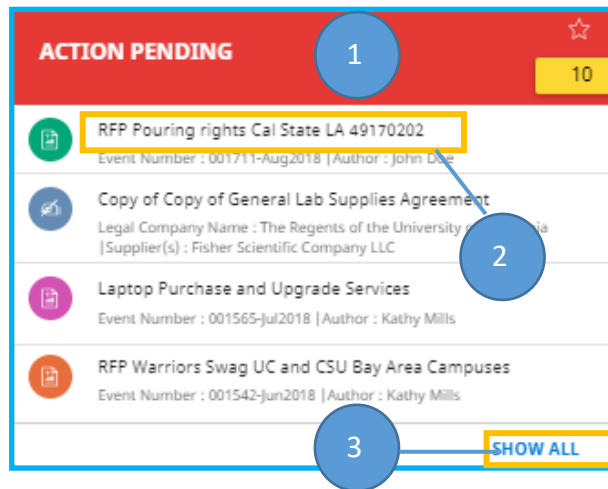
ACTION PENDING

1

10

RFP Pouring rights Cal State LA 49170202

Event Number : 001711-Aug2018 | Author : John Doe

Copy of Copy of General Lab Supplies Agreement

Legal Company Name : The Regents of the University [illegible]ia | Supplier(s) : Fisher Scientific Company LLC

2

Laptop Purchase and Upgrade Services

Event Number : 001565-Jul2018 | Author : Kathy Mills

RFP Warriors Swag UC and CSU Bay Area Campuses

Event Number : 001542-Jun2018 | Author : Kathy Mills

3

SHOW ALL